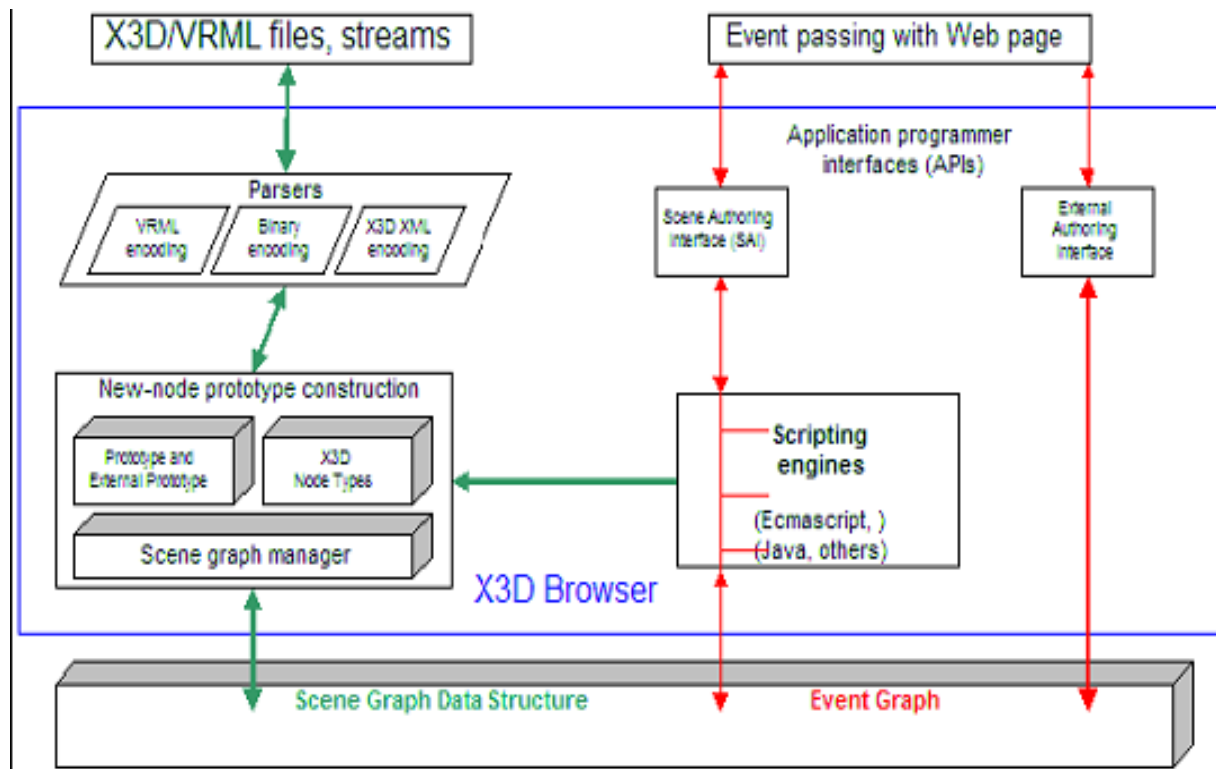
X3D/VRML files, streams

Event passing with Web page

Application programmer interfaces (APIs)

Parsers

VRML encoding

Binary encoding

X3D XML encoding

Scene Authoring Interface (SAI)

External Authoring Interface

New-node prototype construction

Prototype and External Prototype

X3D Node Types

Scene graph manager

Scripting engines

(Ecmascript, )

(Java, others)

X3D Browser

Scene Graph Data Structure

Event Graph